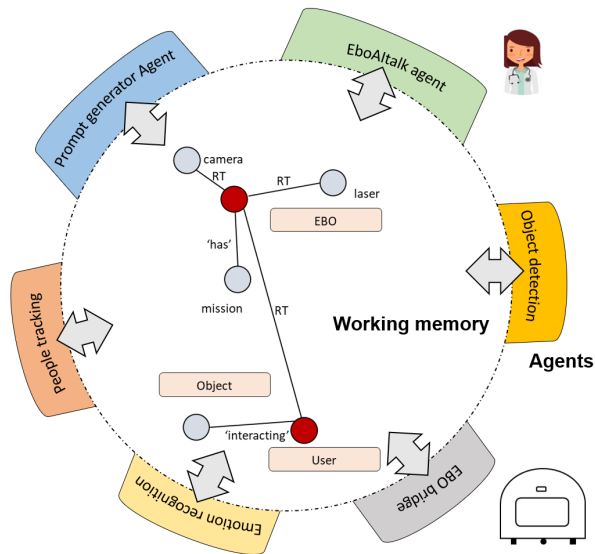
Prompt generator Agent

EboAItalk agent

Object detection

EBO bridge

Emotion recognition

People tracking

camera

RT

RT

laser

EBO

'has'

mission

RT

Working memory

Agents

Object

'interacting'

User